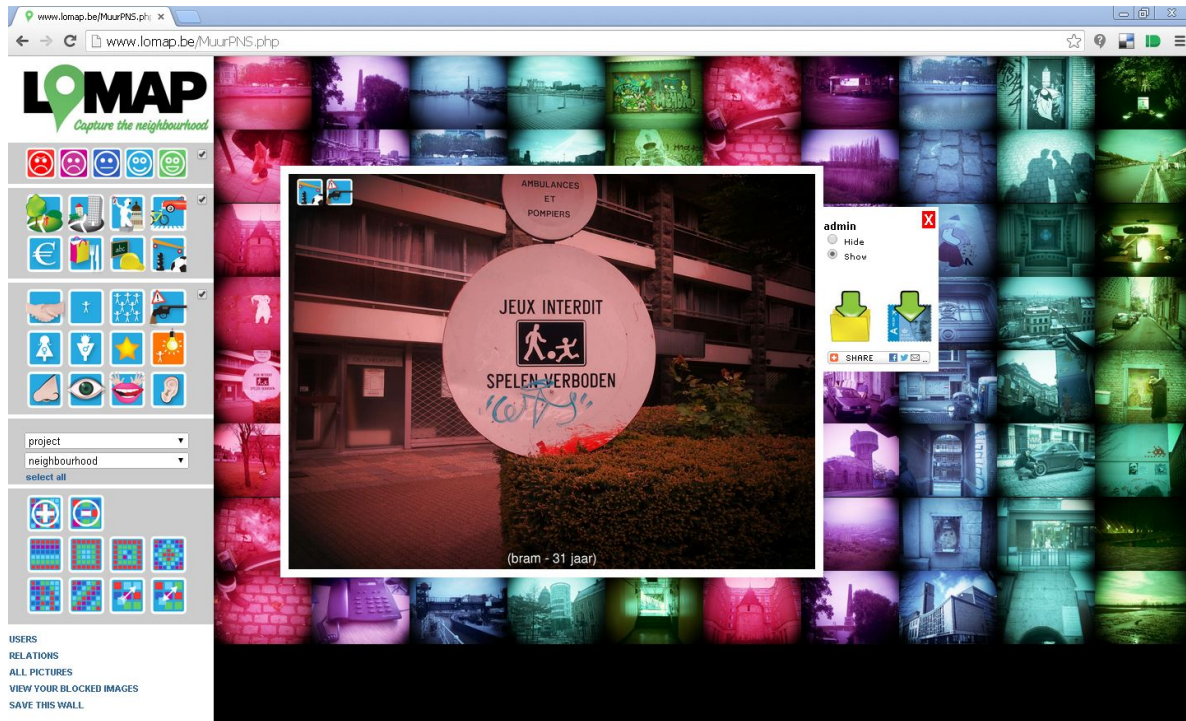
www.lomap.be/MuurPNS.php

www.lomap.be/MuurPNS.php

LOMAP
Capture the neighbourhood

project
neighbourhood
select all

USERS
RELATIONS
ALL PICTURES
VIEW YOUR BLOCKED IMAGES
SAVE THIS WALL

AMBULANCES ET POMPIERS

JEUX INTERDIT
SPELEN VERBODEN

(bram - 31 jaar)

admin
Hide
Show

X

SHARE